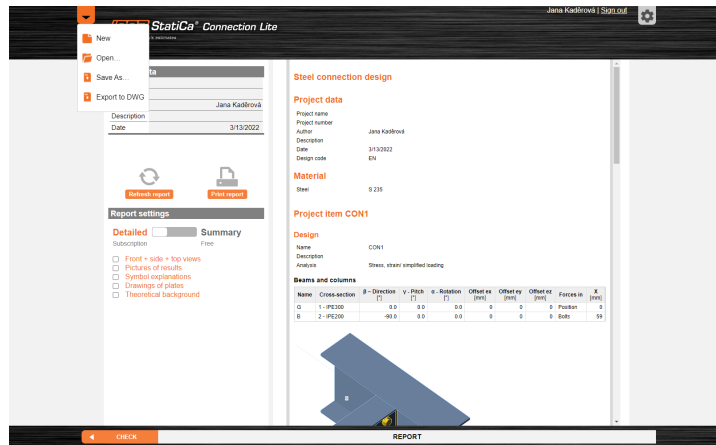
StatiCa® Connection Lite

Jana Kaděrová | Sign out

New
Open...
Save As...
Export to DWG

ta

Jana Kaděrová
Description
Date 3/13/2022

Refresh report
Print report

Report settings

Detailed Summary
Subscription Free

Front + side + top views
Pictures of results
Symbol explanations
Drawings of plates
Theoretical background

Steel connection design

Project data

Project name
Project number
Author Jana Kaděrová
Description
Date 3/13/2022
Design code EN

Material

Steel S 235

Project item CON1

Design

Name CON1
Description
Analysis Stress, strain/ simplified loading

Beams and columns

| Name | Cross-section | β – Direction [°] | γ - Pitch [°] | α - Rotation [°] | Offset ex [mm] | Offset ey [mm] | Offset ez [mm] | Forces in | X [mm] |
|---|---|---|---|---|---|---|---|---|---|
| G | 1 - IPE300 | 0.0 | 0.0 | 0.0 | 0 | 0 | 0 | Position | 0 |
| B | 2 - IPE200 | -90.0 | 0.0 | 0.0 | 0 | 0 | 0 | Bolts | 59 |

CHECK
REPORT